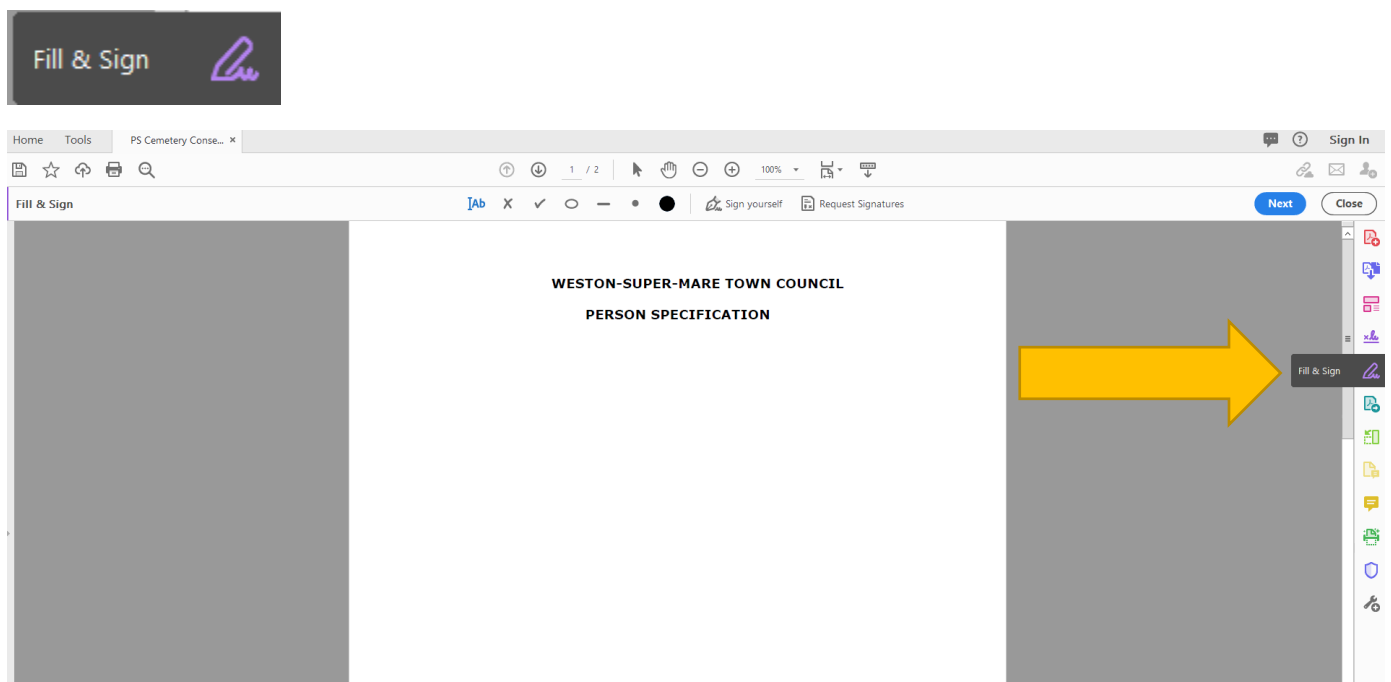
Fill & Sign

Home Tools PS Cemetery Conse... ×

Sign In

1 / 2

100%

Fill & Sign

Ab X ✓ Sign yourself Request Signatures

Next Close

WESTON-SUPER-MARE TOWN COUNCIL

PERSON SPECIFICATION

Fill & Sign